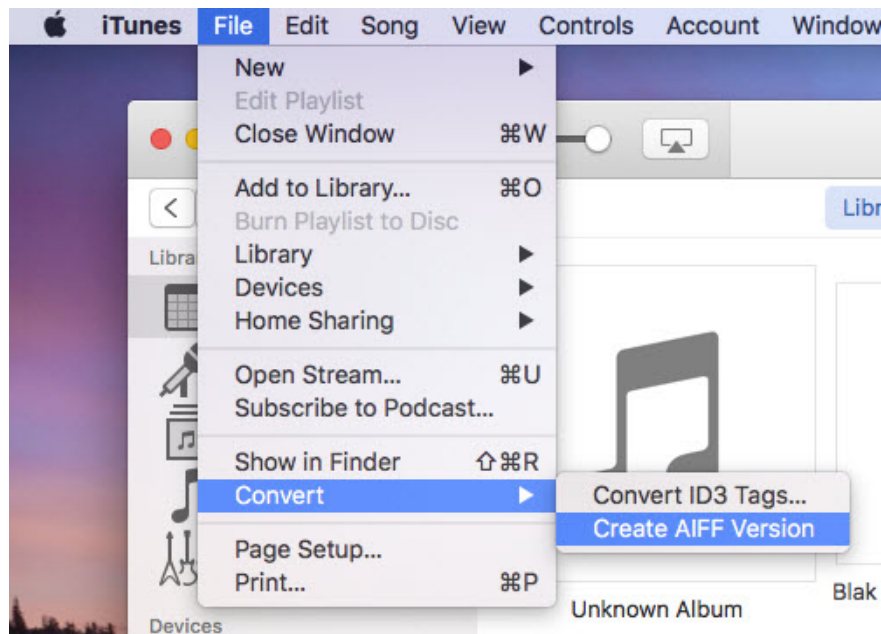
iTunes File Edit Song View Controls Account Window

New
Edit Playlist
Close Window ⌘W

Add to Library... ⌘O
Burn Playlist to Disc
Library
Devices
Home Sharing

Open Stream... ⌘U
Subscribe to Podcast...

Show in Finder ⇧⌘R
Convert

Page Setup...
Print... ⌘P

Convert ID3 Tags...
Create AIFF Version

Libra
Libr
Unknown Album
Blak
Devices